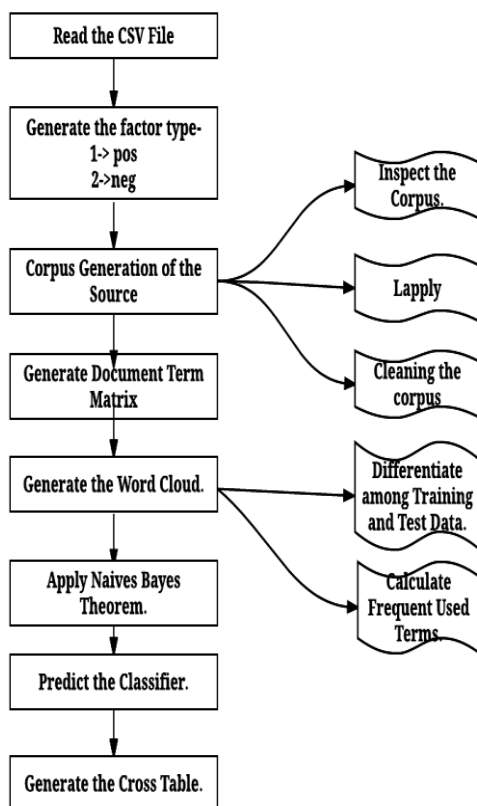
Read the CSV File

Generate the factor type-
1-> pos
2->neg

Corpus Generation of the Source

Generate Document Term Matrix

Generate the Word Cloud.

Apply Naives Bayes Theorem.

Predict the Classifier.

Generate the Cross Table.

Inspect the Corpus.

Lapply

Cleaning the corpus

Differentiate among Training and Test Data.

Calculate Frequent Used Terms.